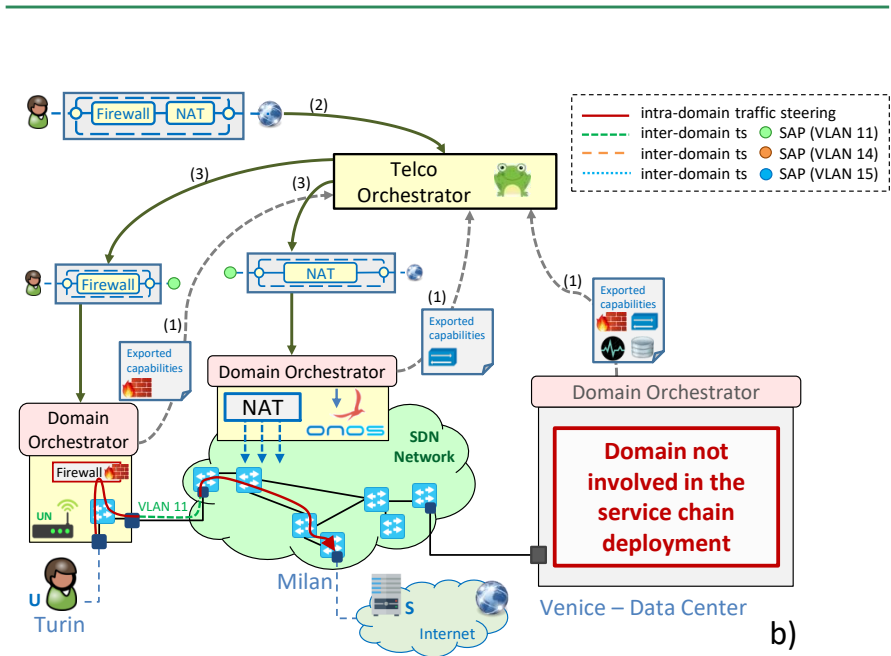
Firewall
NAT
(2)
intra-domain traffic steering
inter-domain ts SAP (VLAN 11)
inter-domain ts SAP (VLAN 14)
inter-domain ts SAP (VLAN 15)
(3)
(3)
Telco Orchestrator
Firewall
NAT
(1)
(1)
(1)
Exported capabilities
Exported capabilities
Exported capabilities
Domain Orchestrator
Domain Orchestrator
Domain Orchestrator
NAT
ONOS
SDN Network
Firewall
UN
VLAN 11
Domain not involved in the service chain deployment
Milan
U
Turin
S
Internet
Venice – Data Center
b)